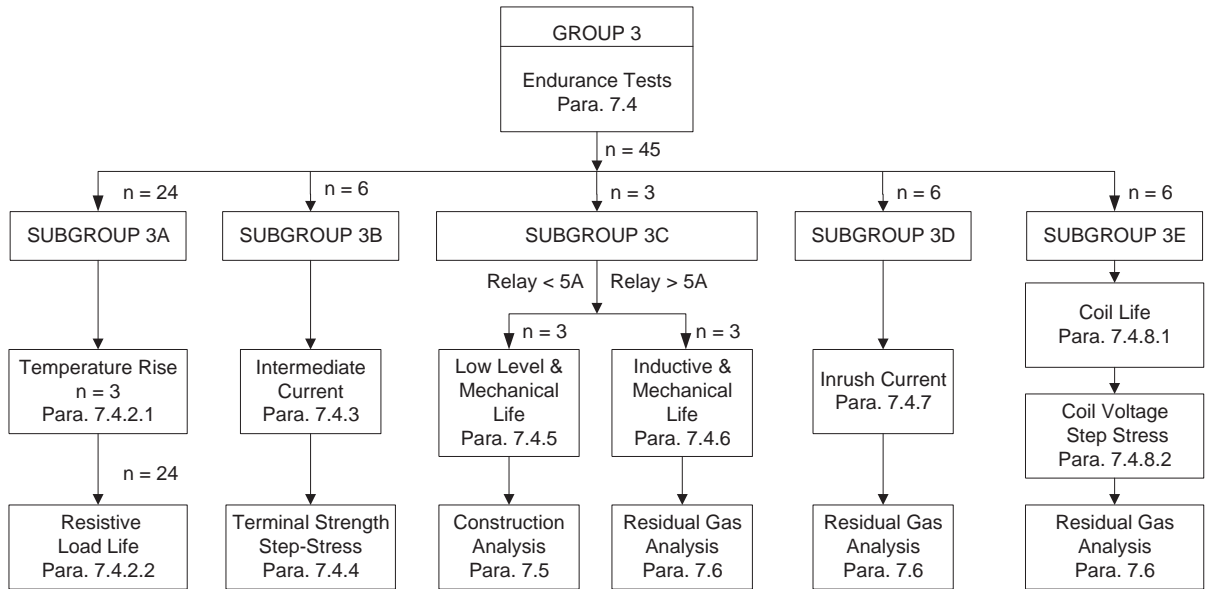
GROUP 3

Endurance Tests
Para. 7.4

n = 45

n = 24

SUBGROUP 3A

Temperature Rise
n = 3
Para. 7.4.2.1

n = 24

Resistive
Load Life
Para. 7.4.2.2

n = 6

SUBGROUP 3B

Intermediate
Current
Para. 7.4.3

Terminal Strength
Step-Stress
Para. 7.4.4

n = 3

SUBGROUP 3C

Relay < 5A

Relay > 5A

n = 3

Low Level &
Mechanical
Life
Para. 7.4.5

Construction
Analysis
Para. 7.5

n = 3

Inductive &
Mechanical
Life
Para. 7.4.6

Residual Gas
Analysis
Para. 7.6

n = 6

SUBGROUP 3D

Inrush Current
Para. 7.4.7

Residual Gas
Analysis
Para. 7.6

n = 6

SUBGROUP 3E

Coil Life
Para. 7.4.8.1

Coil Voltage
Step Stress
Para. 7.4.8.2

Residual Gas
Analysis
Para. 7.6